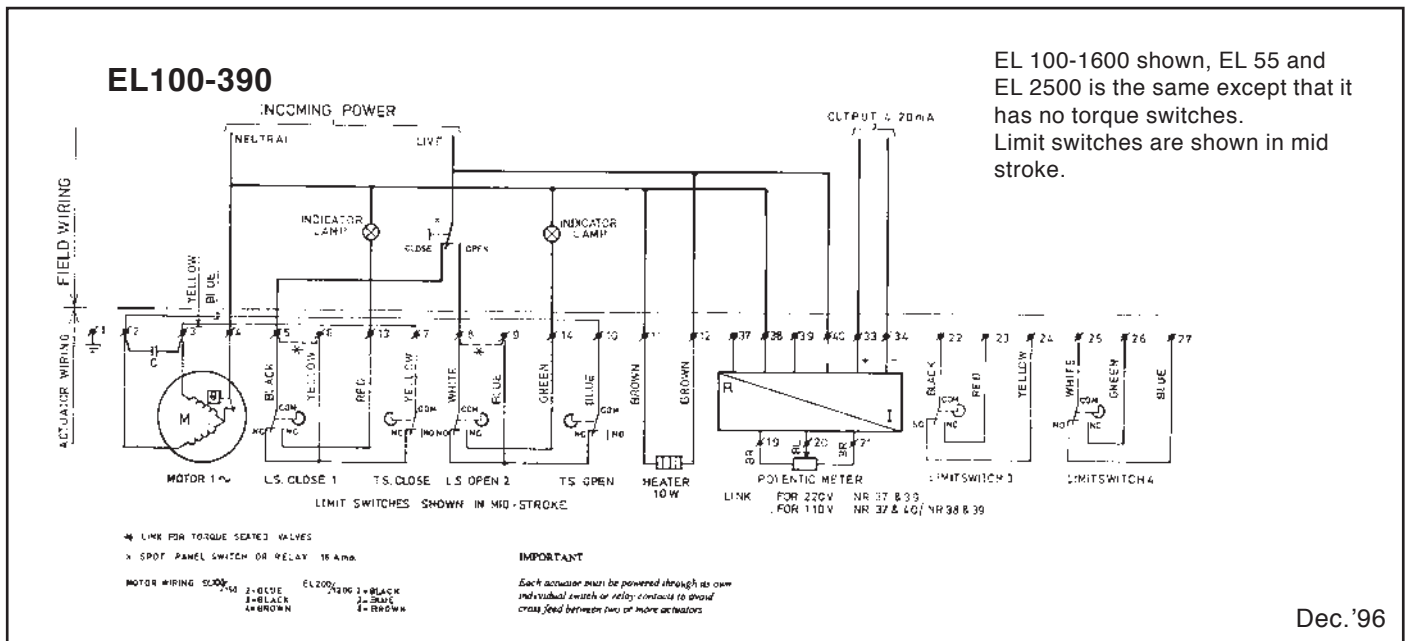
EL100-390

EL 100-1600 shown, EL 55 and EL 2500 is the same except that it has no torque switches.
Limit switches are shown in mid stroke.

INCOMING POWER
NEUTRAL
LIVE
OUTPUT 4-20mA
FIELD WIRING
ACTUATOR WIRING
YELLOW
BLUE
INDICATOR LAMP
CLOSE
OPEN
INDICATOR LAMP

1 2 3 4 5 6 13 7 8 9 14 10 11 12 37 38 39 40 33 34 22 23 24 25 26 27

C
M
BLACK
YELLOW
RED
YELLOW
WHITE
BLUE
GREEN
BLUE
BROWN
BROWN
COM
NC
NO
R
I
19 20 21
BR
BL
BR
BLACK
RED
YELLOW
WHITE
GREEN
BLUE

MOTOR 1~
LS. CLOSE 1
TS. CLOSE
LS OPEN 2
TS OPEN
HEATER 10 W
POTENTIC METER
LIMITSWITCH 3
LIMITSWITCH 4

LIMIT SWITCHES SHOWN IN MID-STROKE

LINK FOR 220V NR 37 & 39
FOR 110V NR 37 & 40 / NR 38 & 39

* LINK FOR TORQUE SEATED VALVES
× SPDT PANEL SWITCH OR RELAY 15 Amp.

MOTOR WIRING EL100-250 2=BLUE 3=BLACK 4=BROWN EL200-1200 2=BLACK 3=BLUE 4=BROWN

IMPORTANT
Each actuator must be powered through its own individual switch or relay contacts to avoid cross feed between two or more actuators

Dec.'96